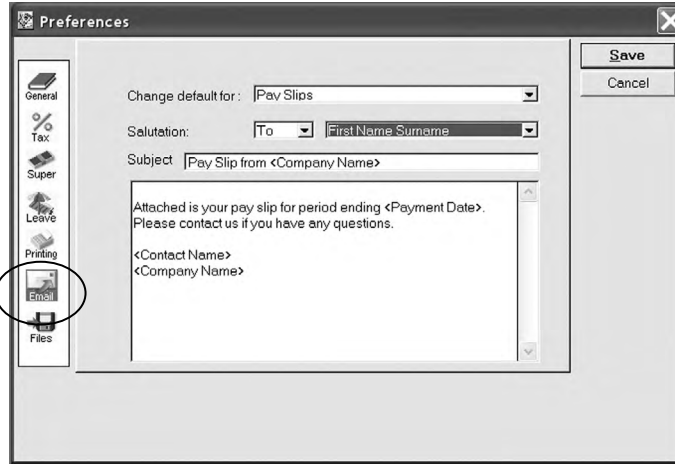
Preferences

Save
Cancel

General
%
Tax
Super
Leave
Printing
Email
Files

Change default for : Pay Slips

Salutation: To First Name Surname

Subject Pay Slip from <Company Name>

Attached is your pay slip for period ending <Payment Date>. Please contact us if you have any questions.

<Contact Name>
<Company Name>